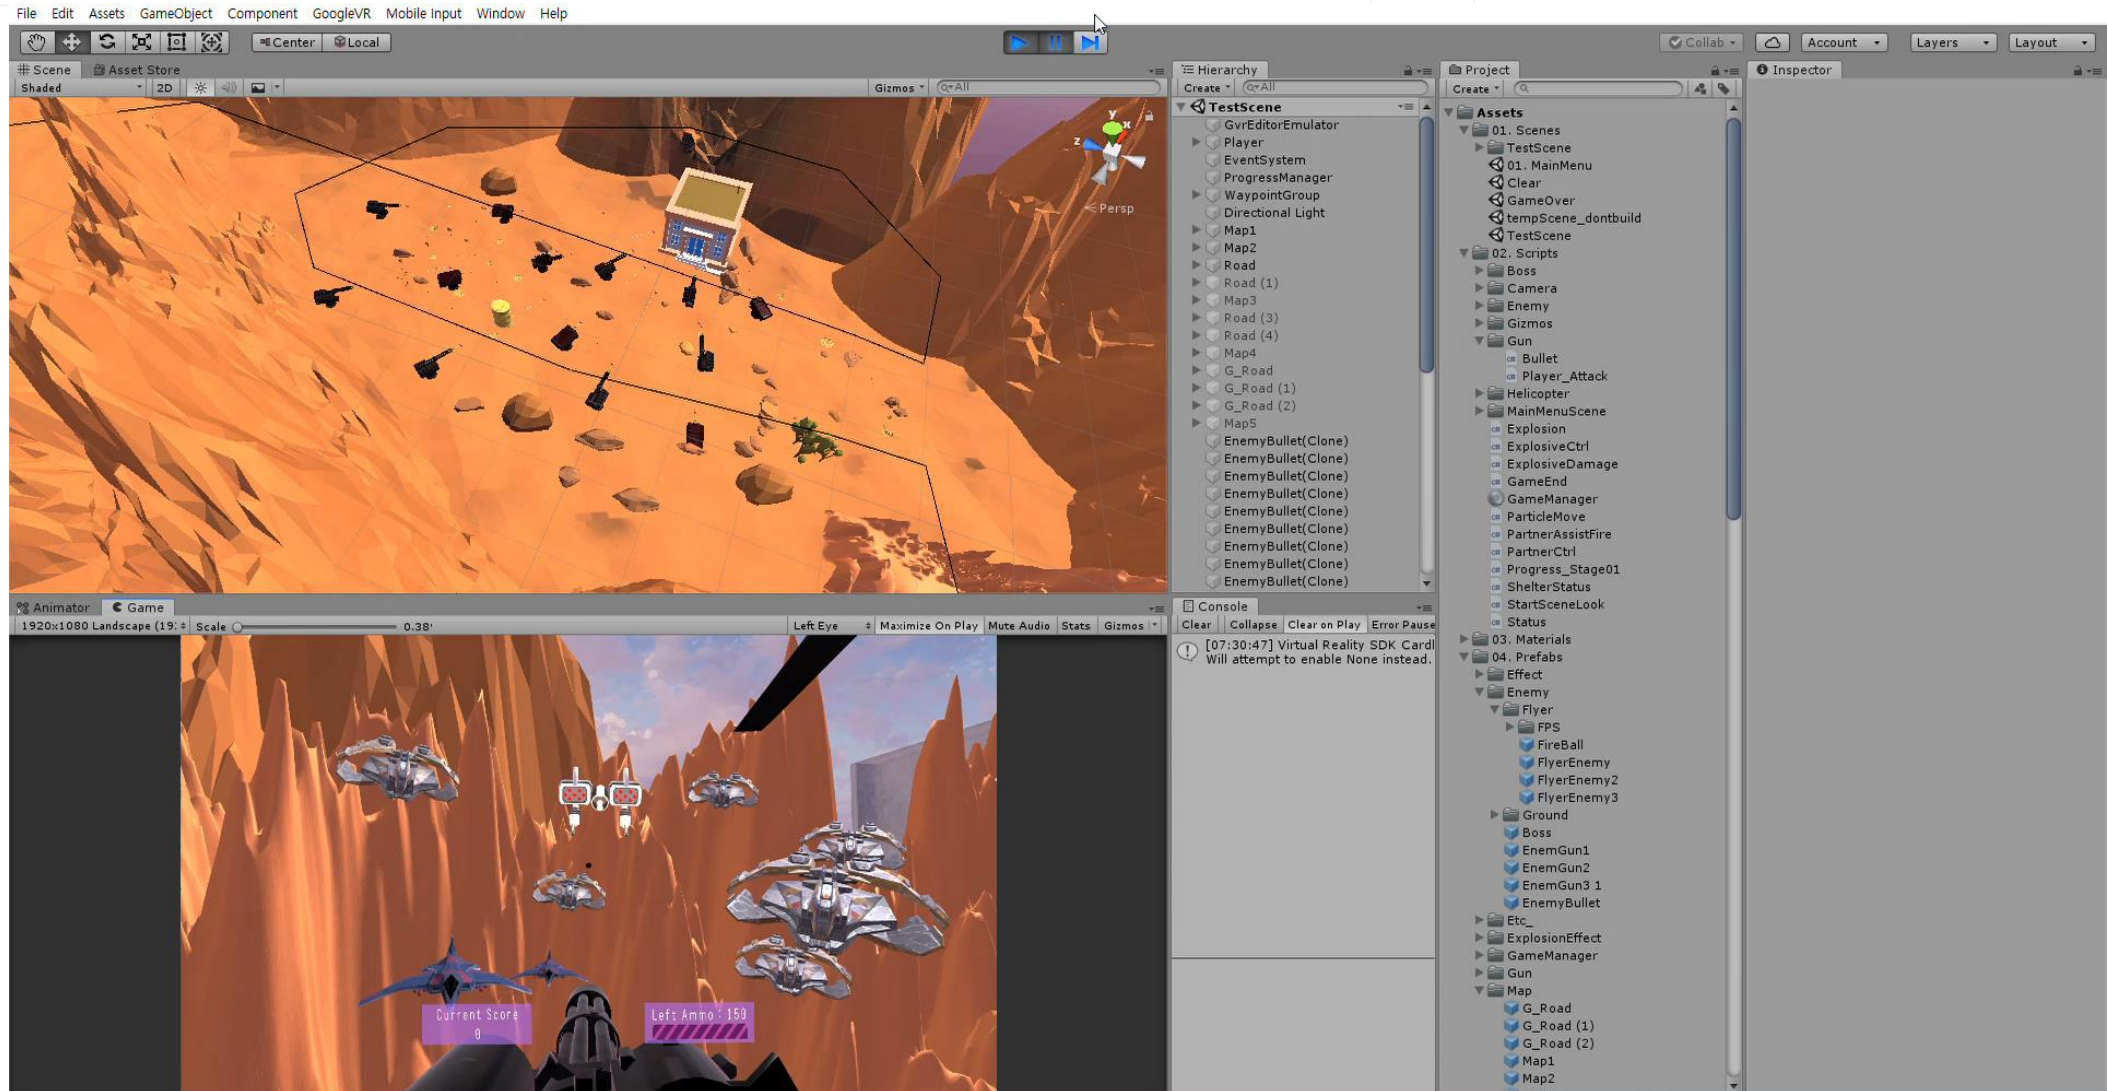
File Edit Assets GameObject Component GoogleVR Mobile Input Window Help

Center Local

Collab Account Layers Layout

Scene Asset Store
Shaded 2D Gizmos All

Persp

Hierarchy
Create All
TestScene
GvrEditorEmulator
Player
EventSystem
ProgressManager
WaypointGroup
Directional Light
Map1
Map2
Road
Road (1)
Map3
Road (3)
Road (4)
Map4
G_Road
G_Road (1)
G_Road (2)
Map5
EnemyBullet(Clone)
EnemyBullet(Clone)
EnemyBullet(Clone)
EnemyBullet(Clone)
EnemyBullet(Clone)
EnemyBullet(Clone)
EnemyBullet(Clone)
EnemyBullet(Clone)
EnemyBullet(Clone)

Project
Create
Assets
01. Scenes
TestScene
01. MainMenu
Clear
GameOver
tempScene_dontbuild
TestScene
02. Scripts
Boss
Camera
Enemy
Gizmos
Gun
Bullet
Player_Attack
Helicopter
MainMenuScene
Explosion
ExplosiveCtrl
ExplosiveDamage
GameEnd
GameManager
ParticleMove
PartnerAssistFire
PartnerCtrl
Progress_Stage01
ShelterStatus
StartSceneLook
Status
03. Materials
04. Prefabs
Effect
Enemy
Flyer
FPS
FireBall
FlyerEnemy
FlyerEnemy2
FlyerEnemy3
Ground
Boss
EnemGun1
EnemGun2
EnemGun3 1
EnemyBullet
Etc_
ExplosionEffect
GameManager
Gun
Map
G_Road
G_Road (1)
G_Road (2)
Map1
Map2

Inspector

Animator Game
1920x1080 Landscape (19: Scale 0.38x Left Eye Maximize On Play Mute Audio Stats Gizmos

Current Score
0
Left Ammo : 150

Console
Clear Collapse Clear on Play Error Pause
[07:30:47] Virtual Reality SDK Cardl
Will attempt to enable None instead.